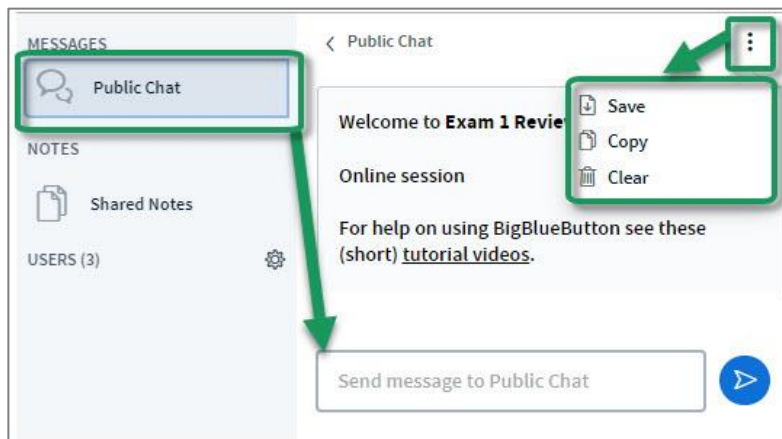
MESSAGES

Public Chat

NOTES

Shared Notes

USERS (3)

< Public Chat

Welcome to **Exam 1 Revie**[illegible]

Online session

For help on using BigBlueButton see these (short) tutorial videos.

Save

Copy

Clear

Send message to Public Chat